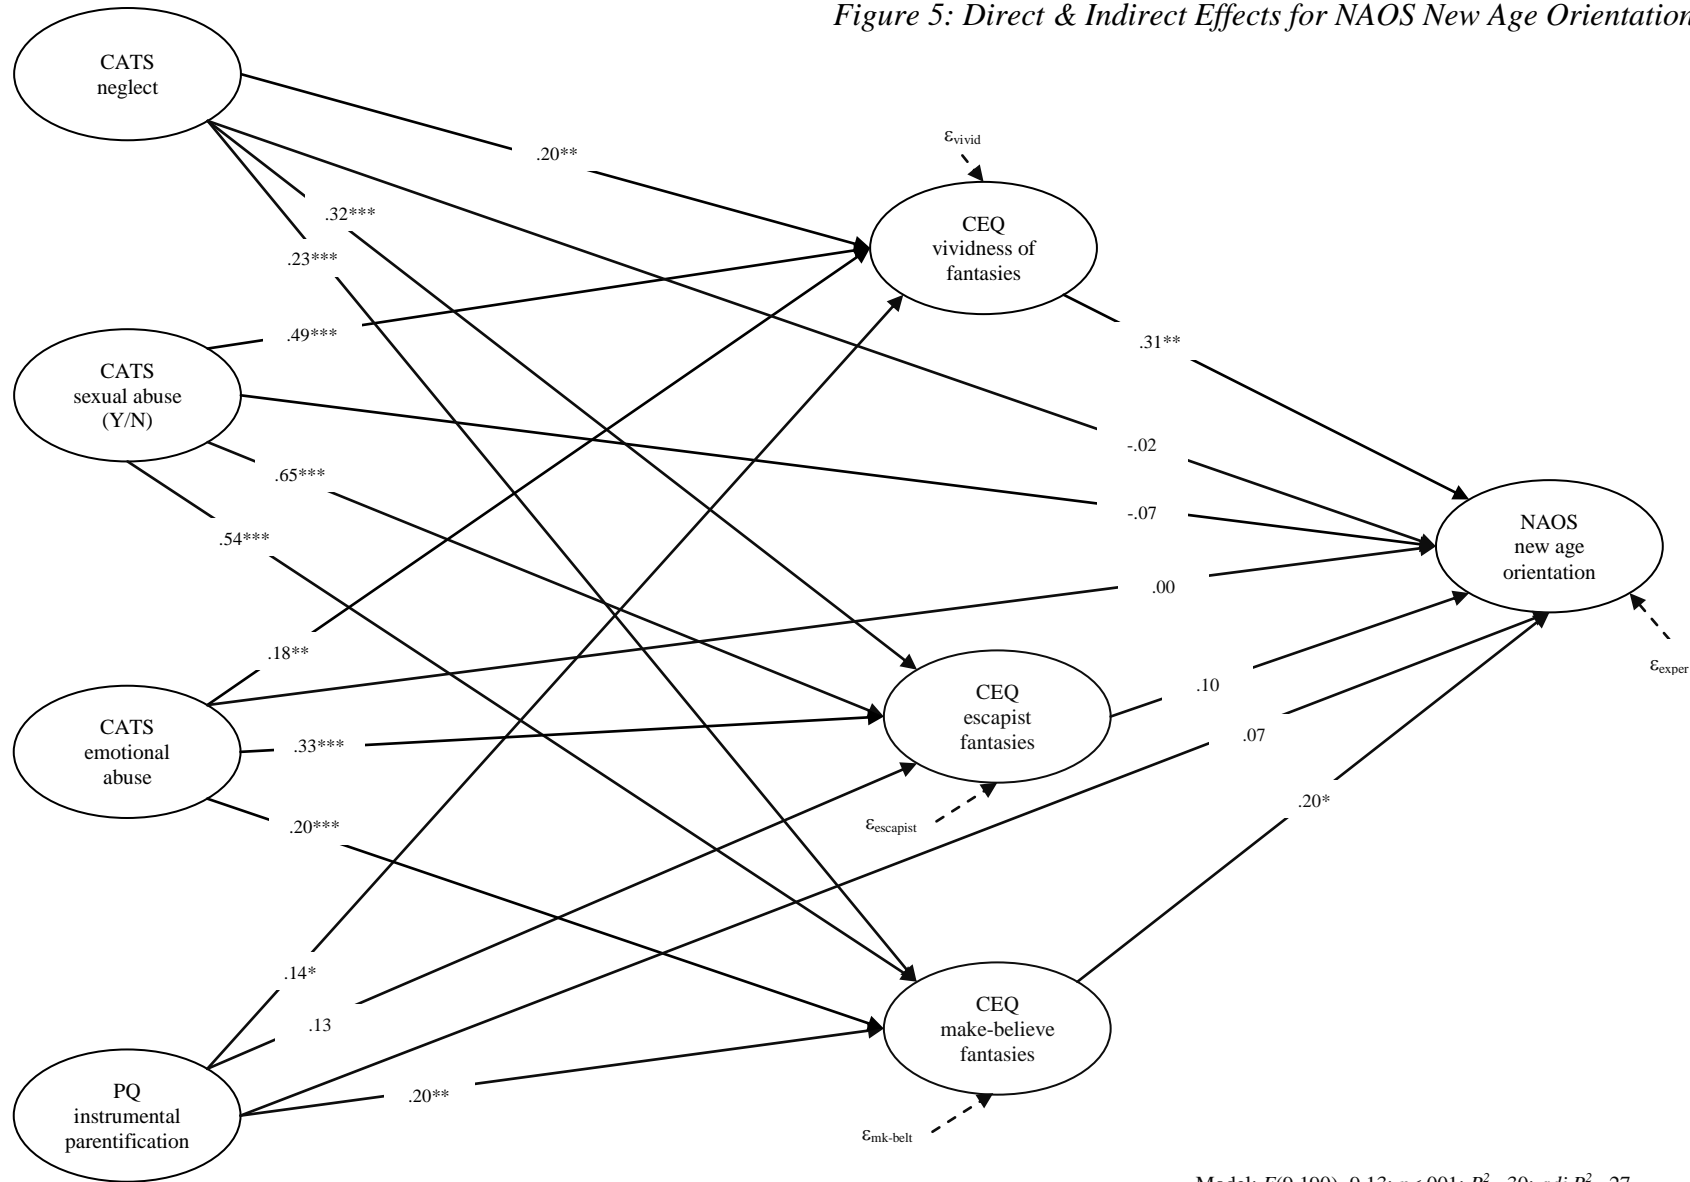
Figure 5: Direct & Indirect Effects for NAOS New Age Orientation

CATS
neglect

.20**

$\varepsilon_{vivid}$

.32***

.23***

CEQ
vividness of
fantasies

.49***

CATS
sexual abuse
(Y/N)

.31**

-.02

.65***

-.07

.54***

NAOS
new age
orientation

.00

.18**

$\varepsilon_{exper}$

CEQ
escapist
fantasies

.10

CATS
emotional
abuse

.33***

.07

$\varepsilon_{escapist}$

.20***

.20*

.14*

CEQ
make-believe
fantasies

.13

PQ
instrumental
parentification

.20**

$\varepsilon_{mk\text{-}belt}$

Model: F(9,199)=9.13; p<.001; $R^2$=.30; adj $R^2$=.27